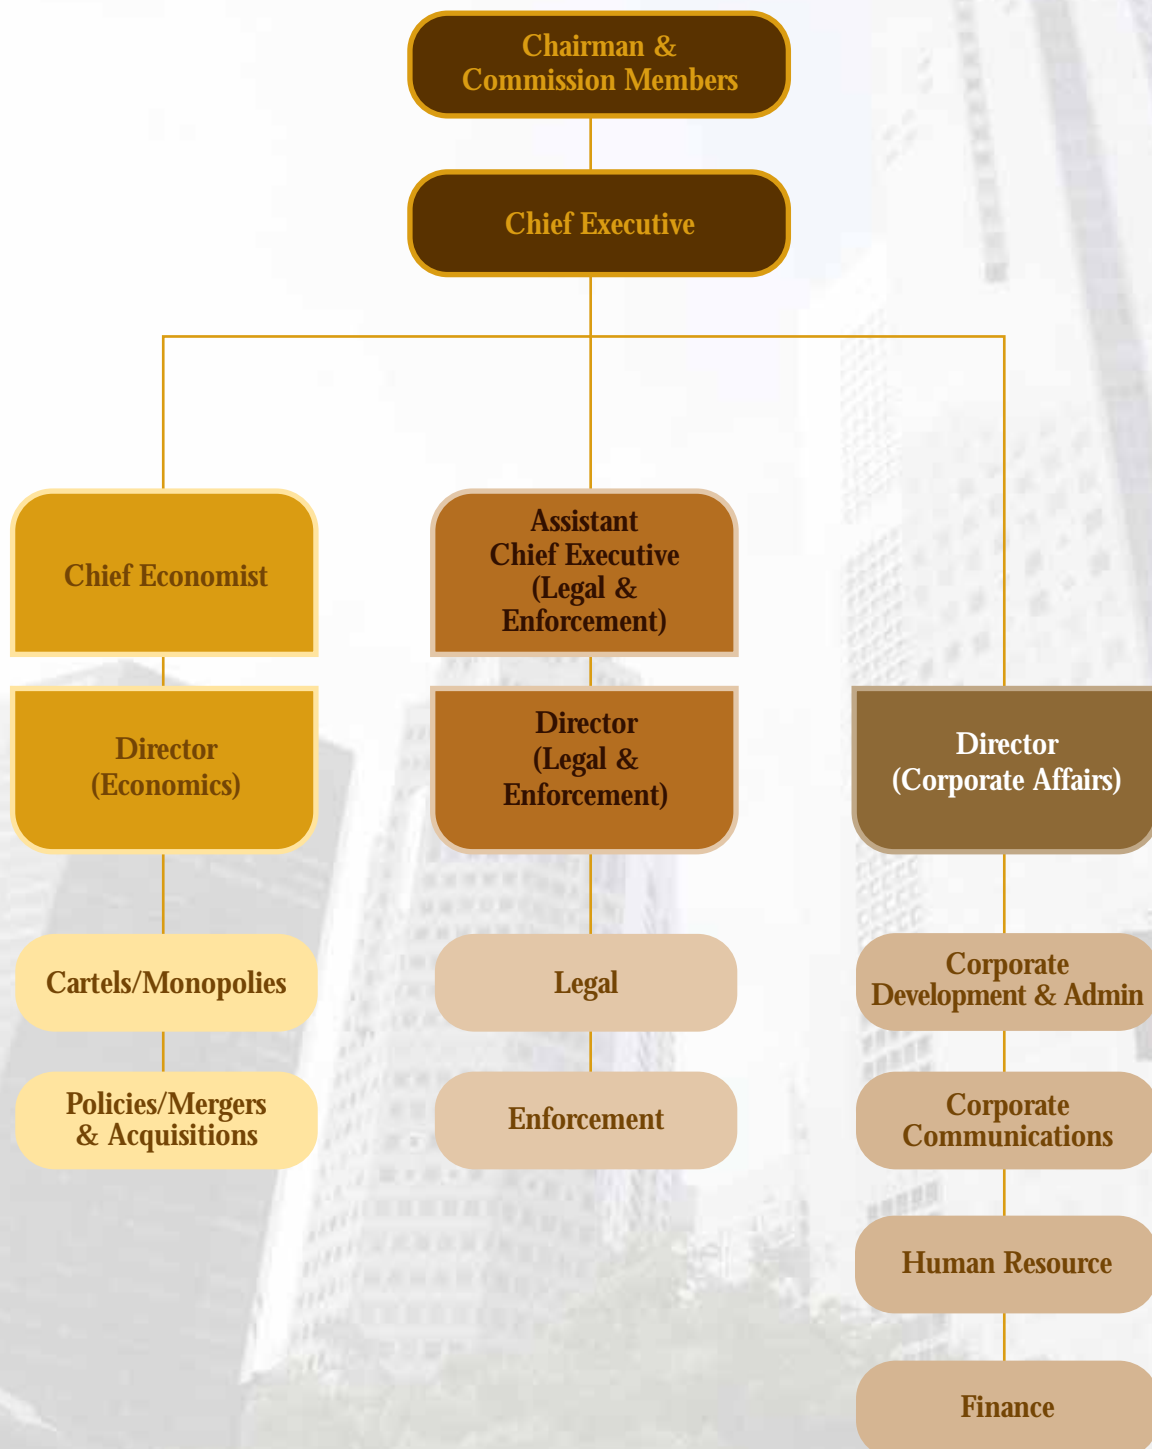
Chairman & Commission Members

Chief Executive

Chief Economist

Director (Economics)

Cartels/Monopolies

Policies/Mergers & Acquisitions

Assistant Chief Executive (Legal & Enforcement)

Director (Legal & Enforcement)

Legal

Enforcement

Director (Corporate Affairs)

Corporate Development & Admin

Corporate Communications

Human Resource

Finance